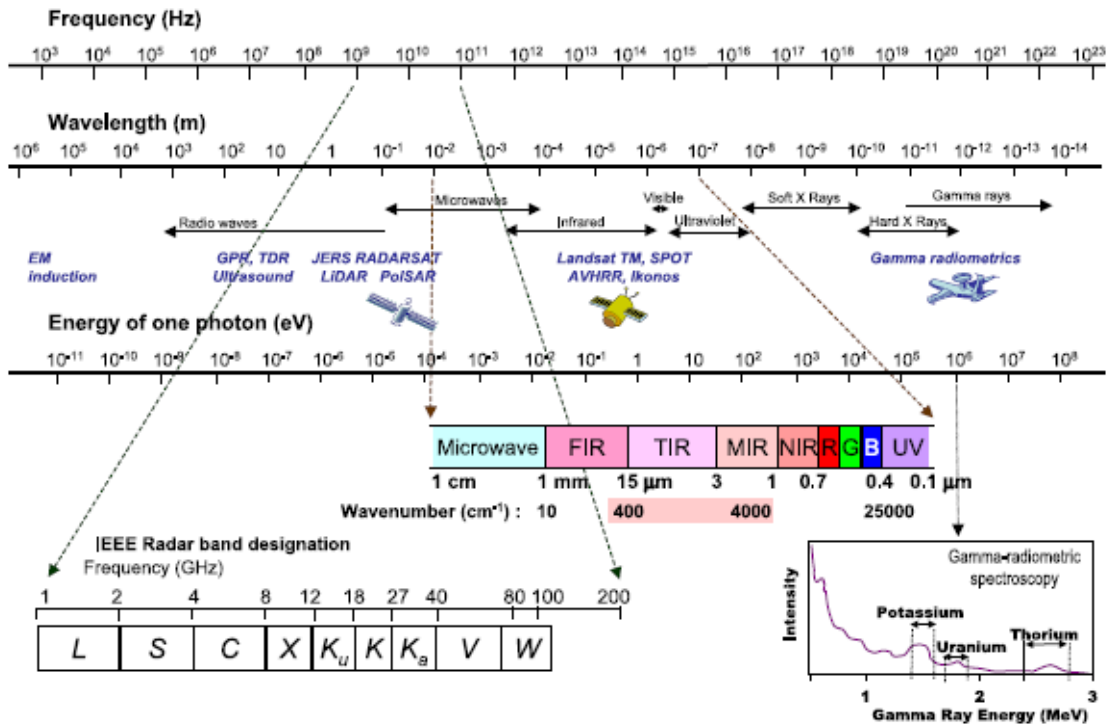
Frequency (Hz)

$10^3$ $10^4$ $10^5$ $10^6$ $10^7$ $10^8$ $10^9$ $10^{10}$ $10^{11}$ $10^{12}$ $10^{13}$ $10^{14}$ $10^{15}$ $10^{16}$ $10^{17}$ $10^{18}$ $10^{19}$ $10^{20}$ $10^{21}$ $10^{22}$ $10^{23}$

Wavelength (m)

$10^6$ $10^5$ $10^4$ $10^3$ $10^2$ 10 1 $10^{-1}$ $10^{-2}$ $10^{-3}$ $10^{-4}$ $10^{-5}$ $10^{-6}$ $10^{-7}$ $10^{-8}$ $10^{-9}$ $10^{-10}$ $10^{-11}$ $10^{-12}$ $10^{-13}$ $10^{-14}$

Radio waves
Microwaves
Visible
Infrared
Ultraviolet
Soft X Rays
Hard X Rays
Gamma rays

EM induction
GPR, TDR Ultrasound
JERS RADARSAT LiDAR PolSAR
Landsat TM, SPOT AVHRR, Ikonos
Gamma radiometrics

Energy of one photon (eV)

$10^{-11}$ $10^{-10}$ $10^{-9}$ $10^{-8}$ $10^{-7}$ $10^{-6}$ $10^{-5}$ $10^{-4}$ $10^{-3}$ $10^{-2}$ $10^{-1}$ 1 10 $10^2$ $10^3$ $10^4$ $10^5$ $10^6$ $10^7$ $10^8$

| Microwave | FIR | TIR | MIR | NIR | R | G | B | UV |
|---|---|---|---|---|---|---|---|---|

1 cm 1 mm 15 µm 3 1 0.7 0.4 0.1 µm

Wavenumber ($cm^{-1}$) : 10 400 4000 25000

IEEE Radar band designation
Frequency (GHz)

1 2 4 8 12 18 27 40 80 100 200

| L | S | C | X | $K_u$ | K | $K_a$ | V | W |
|---|---|---|---|---|---|---|---|---|

Gamma-radiometric spectroscopy
Intensity
Potassium
Uranium
Thorium
1 2 3
Gamma Ray Energy (MeV)